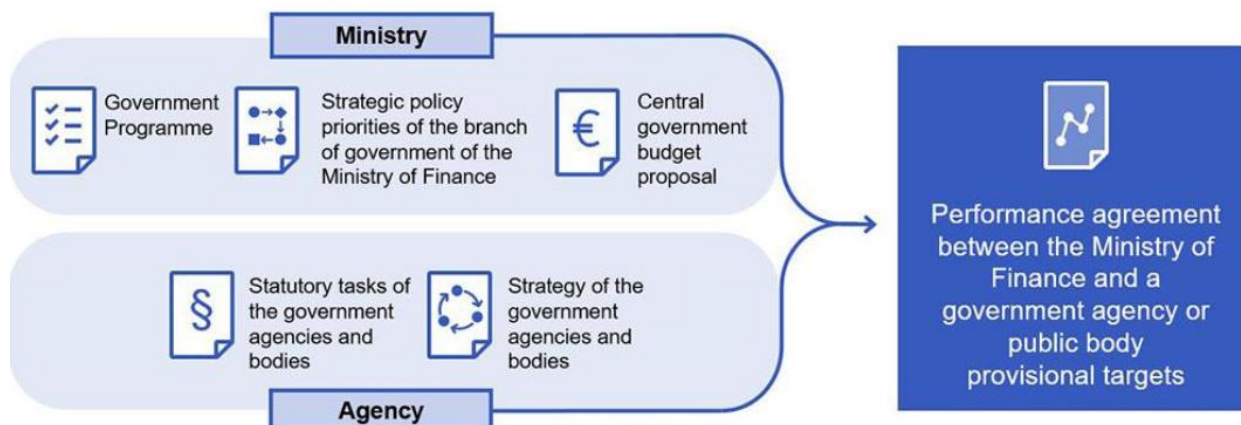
Ministry

Government Programme

Strategic policy priorities of the branch of government of the Ministry of Finance

€

Central government budget proposal

§

Statutory tasks of the government agencies and bodies

Strategy of the government agencies and bodies

Agency

Performance agreement between the Ministry of Finance and a government agency or public body provisional targets